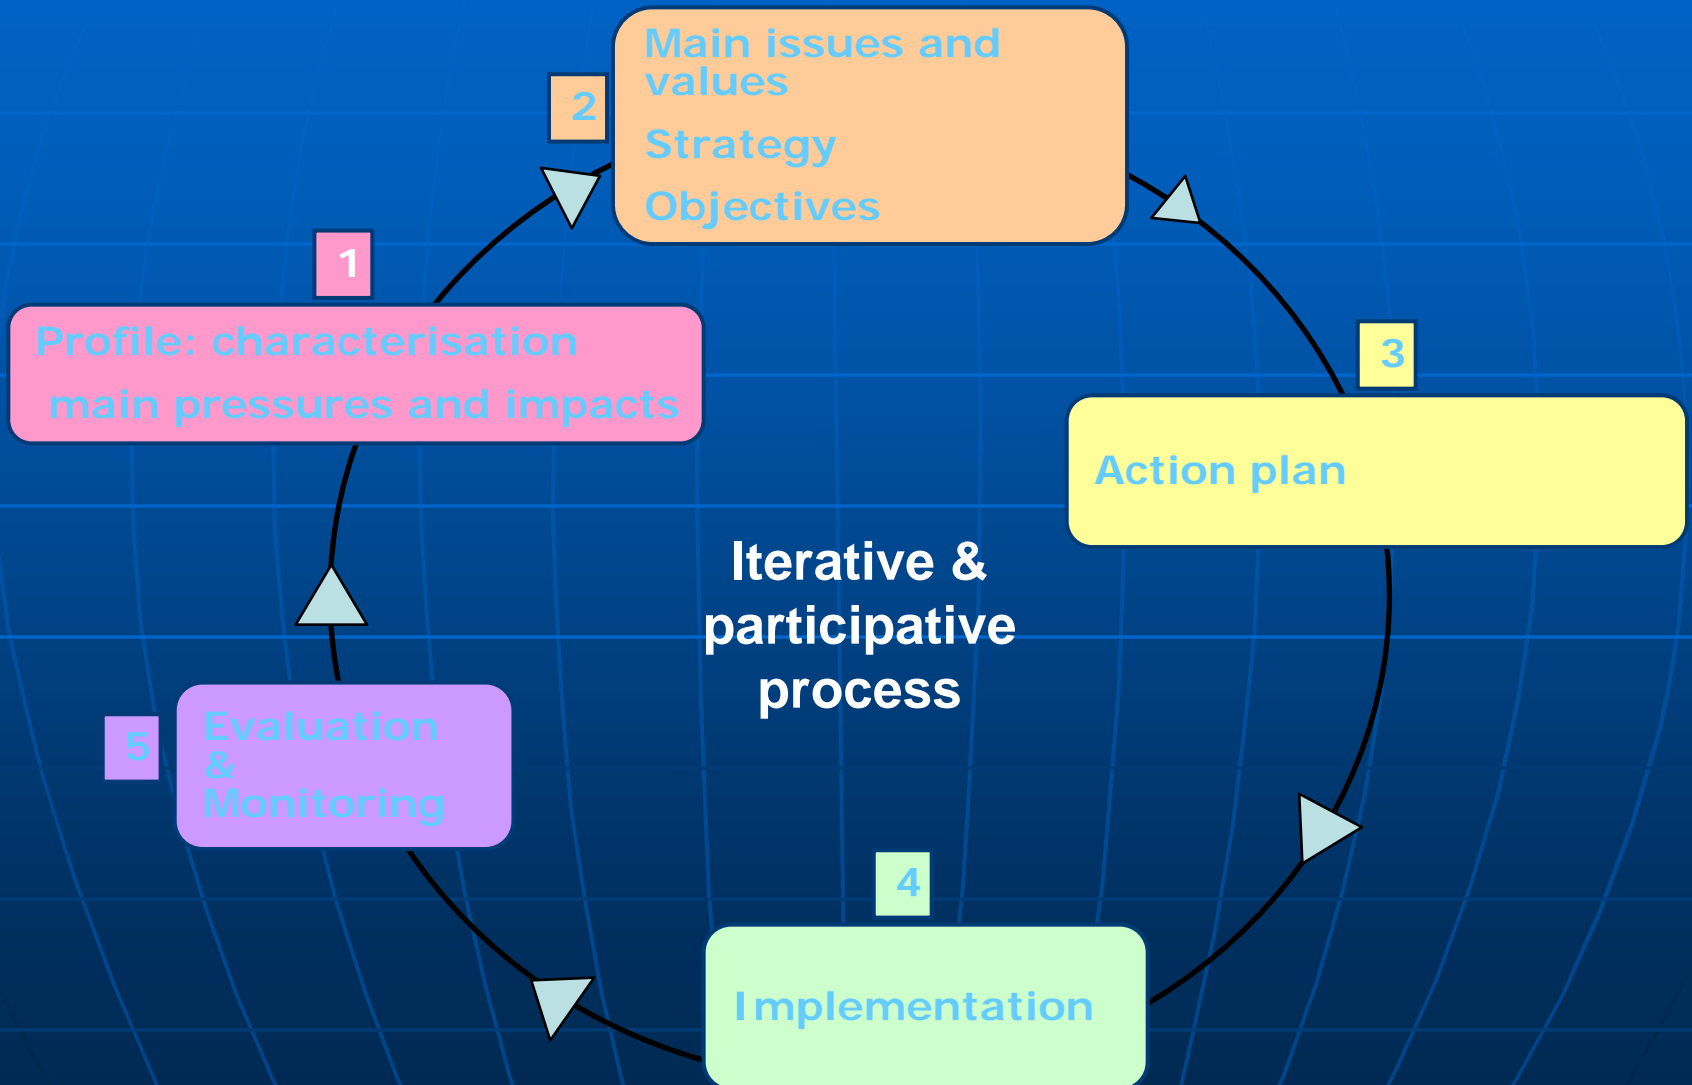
2

Main issues and values

Strategy

Objectives

1

Profile: characterisation

main pressures and impacts

3

Action plan

Iterative & participative process

5

Evaluation & Monitoring

4

Implementation